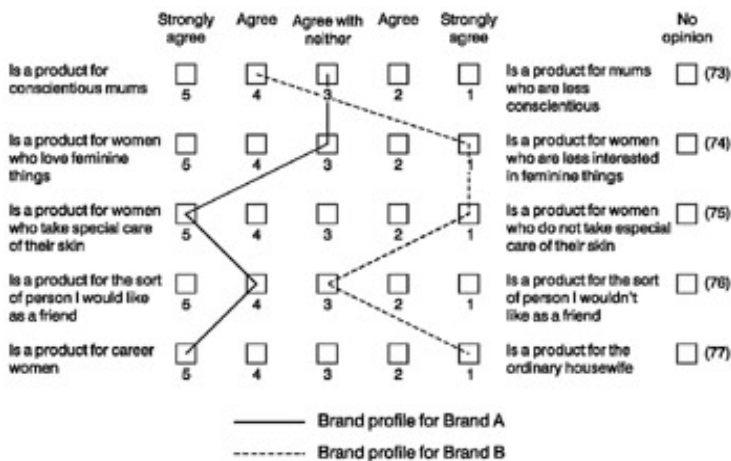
| | Strongly agree | Agree | Agree with neither | Agree | Strongly agree | | No opinion |
|---|---|---|---|---|---|---|---|
| Is a product for conscientious mums | 5 | 4 | 3 | 2 | 1 | Is a product for mums who are less conscientious | (73) |
| Is a product for women who love feminine things | 5 | 4 | 3 | 2 | 1 | Is a product for women who are less interested in feminine things | (74) |
| Is a product for women who take special care of their skin | 5 | 4 | 3 | 2 | 1 | Is a product for women who do not take especial care of their skin | (75) |
| Is a product for the sort of person I would like as a friend | 5 | 4 | 3 | 2 | 1 | Is a product for the sort of person I wouldn't like as a friend | (76) |
| Is a product for career women | 5 | 4 | 3 | 2 | 1 | Is a product for the ordinary housewife | (77) |

Brand profile for Brand A

Brand profile for Brand B